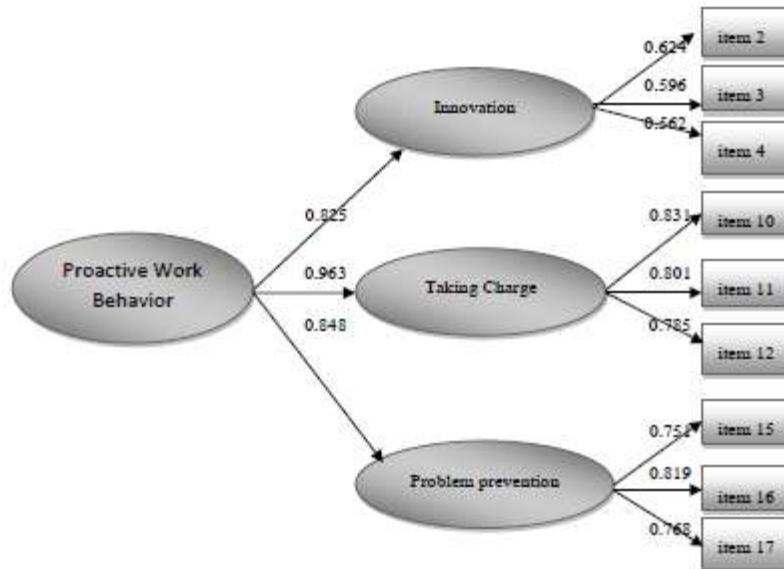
Proactive Work Behavior

0.825

0.963

0.848

Innovation

Taking Charge

Problem prevention

0.624

0.596

0.562

0.831

0.801

0.785

0.754

0.819

0.768

item 2

item 3

item 4

item 10

item 11

item 12

item 15

item 16

item 17